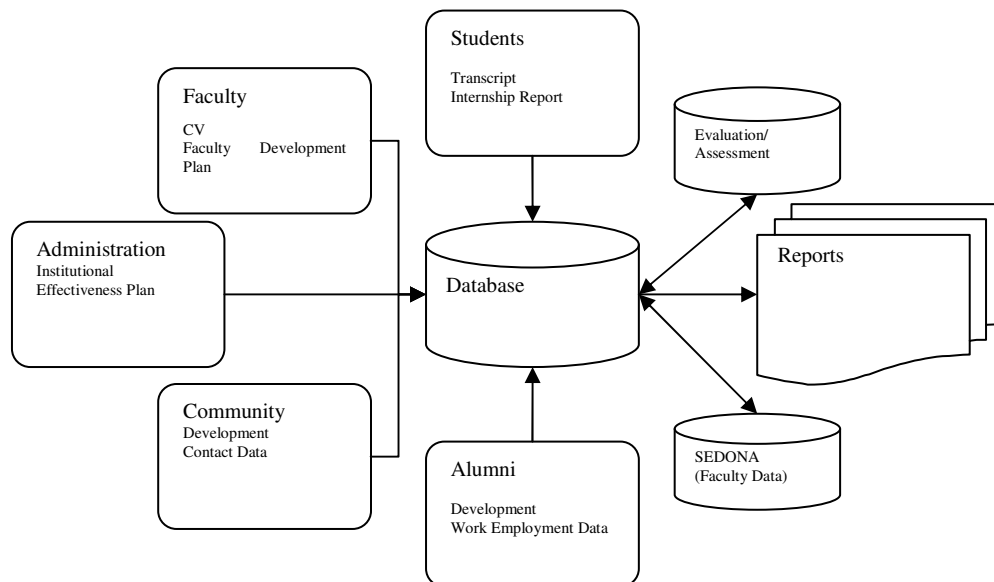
Students
Transcript
Internship Report

Faculty
CV
Faculty Development Plan

Evaluation/
Assessment

Administration
Institutional
Effectiveness Plan

Database

Reports

Community
Development
Contact Data

Alumni
Development
Work Employment Data

SEDONA
(Faculty Data)